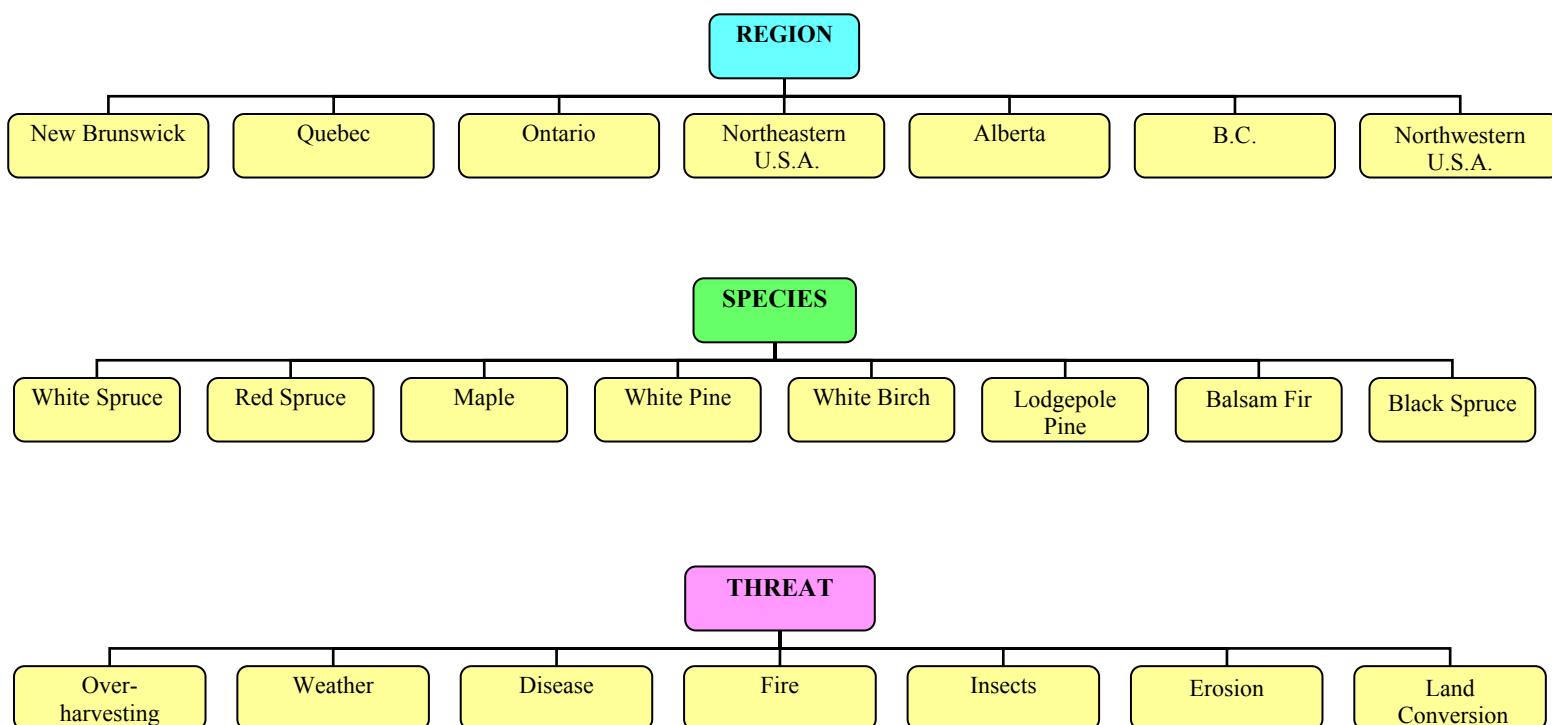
REGION

New Brunswick

Quebec

Ontario

Northeastern U.S.A.

Alberta

B.C.

Northwestern U.S.A.

SPECIES

White Spruce

Red Spruce

Maple

White Pine

White Birch

Lodgepole Pine

Balsam Fir

Black Spruce

THREAT

Over-harvesting

Weather

Disease

Fire

Insects

Erosion

Land Conversion